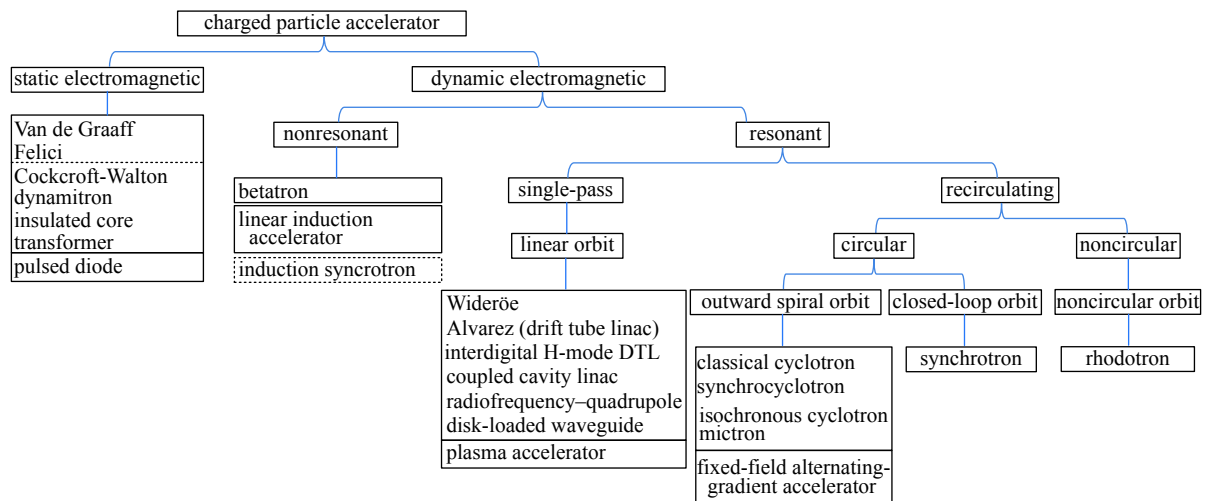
charged particle accelerator

static electromagnetic

Van de Graaff
Felici
Cockcroft-Walton
dynamitron
insulated core transformer
pulsed diode

dynamic electromagnetic

nonresonant

betatron
linear induction accelerator
induction syncrotron

resonant

single-pass

linear orbit

Wideröe
Alvarez (drift tube linac)
interdigital H-mode DTL
coupled cavity linac
radiofrequency–quadrupole
disk-loaded waveguide
plasma accelerator

recirculating

circular

outward spiral orbit

classical cyclotron
synchrocyclotron
isochronous cyclotron
mictron
fixed-field alternating-gradient accelerator

closed-loop orbit

synchrotron

noncircular

noncircular orbit

rhodotron